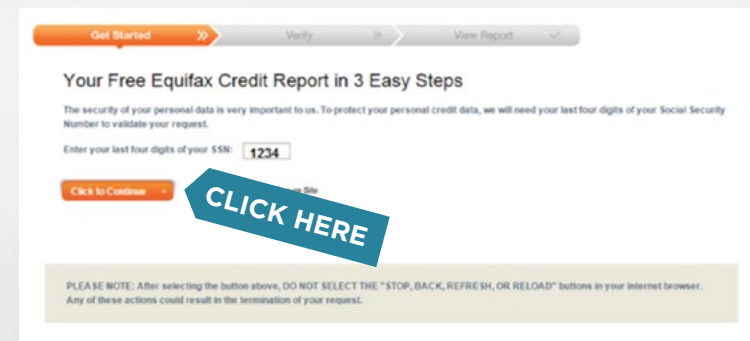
Get Started
Verify
View Report

Your Free Equifax Credit Report in 3 Easy Steps

The security of your personal data is very important to us. To protect your personal credit data, we will need your last four digits of your Social Security Number to validate your request.

Enter your last four digits of your SSN: 1234

Click to Continue

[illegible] Site

CLICK HERE

PLEASE NOTE: After selecting the button above, DO NOT SELECT THE "STOP, BACK, REFRESH, OR RELOAD" buttons in your internet browser. Any of these actions could result in the termination of your request.